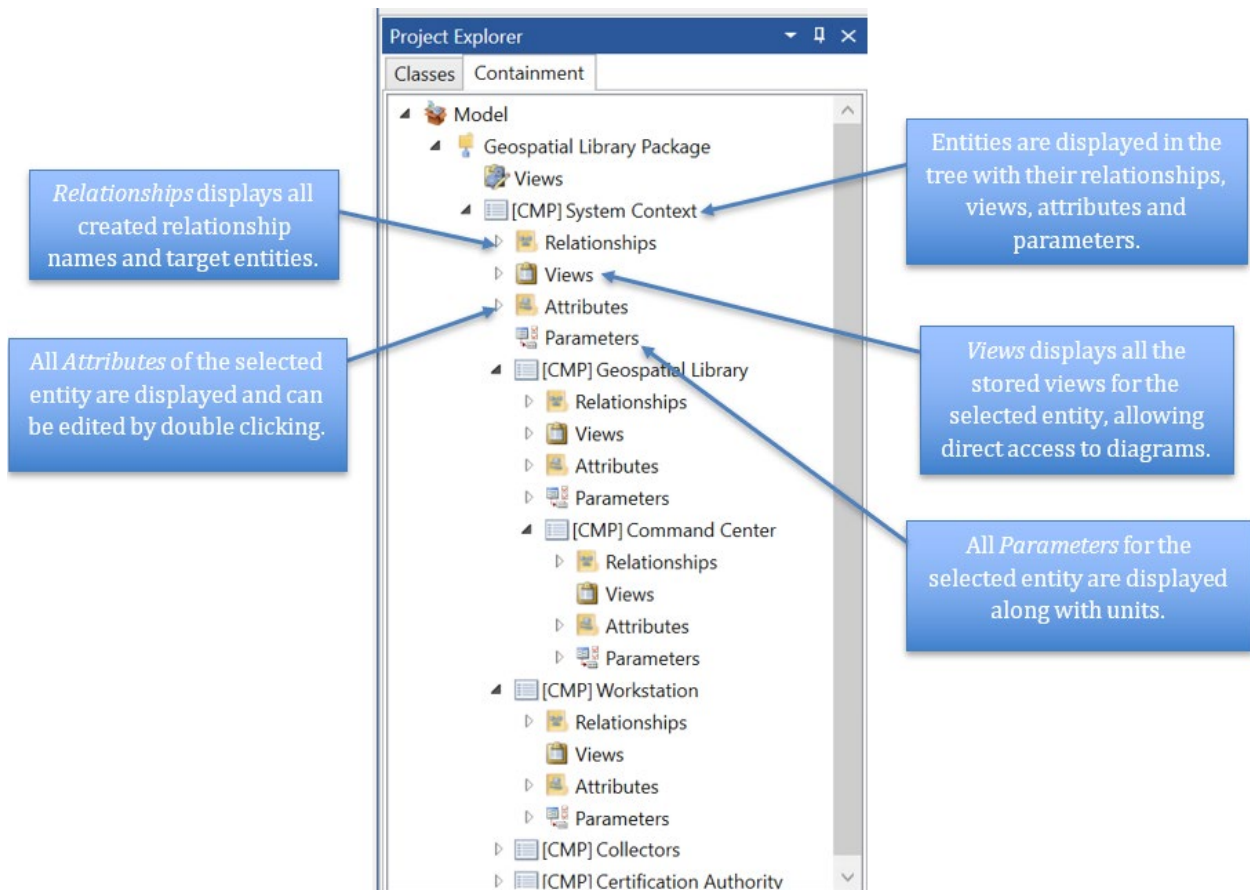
Project Explorer

Classes Containment

Model
Geospatial Library Package
Views
[CMP] System Context
Relationships
Views
Attributes
Parameters
[CMP] Geospatial Library
Relationships
Views
Attributes
Parameters
[CMP] Command Center
Relationships
Views
Attributes
Parameters
[CMP] Workstation
Relationships
Views
Attributes
Parameters
[CMP] Collectors
[CMP] Certification Authority

*Relationships* displays all created relationship names and target entities.

All *Attributes* of the selected entity are displayed and can be edited by double clicking.

Entities are displayed in the tree with their relationships, views, attributes and parameters.

*Views* displays all the stored views for the selected entity, allowing direct access to diagrams.

All *Parameters* for the selected entity are displayed along with units.